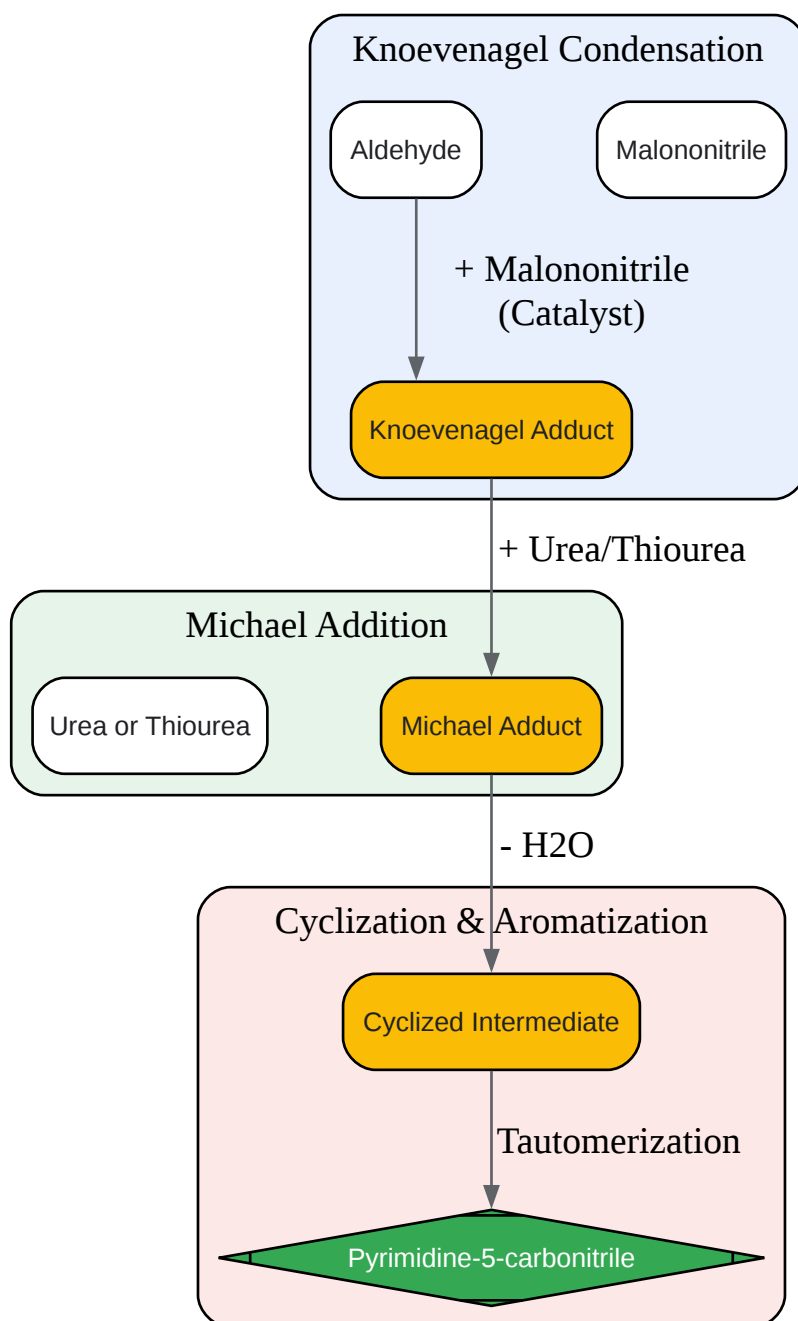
Knoevenagel Condensation

Aldehyde

Malononitrile

+ Malononitrile
(Catalyst)

Knoevenagel Adduct

+ Urea/Thiourea

Michael Addition

Urea or Thiourea

Michael Adduct

- H2O

Cyclization & Aromatization

Cyclized Intermediate

Tautomerization

Pyrimidine-5-carbonitrile